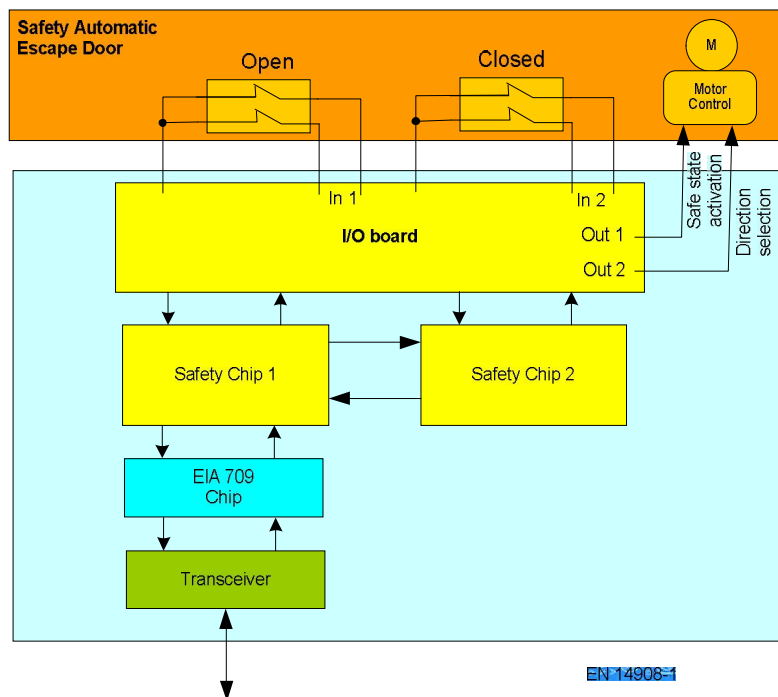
Safety Automatic Escape Door

Open

Closed

M

Motor Control

In 1

In 2

I/O board

Out 1

Out 2

Safe state activation

Direction selection

Safety Chip 1

Safety Chip 2

EIA 709 Chip

Transceiver

EN 14908-1